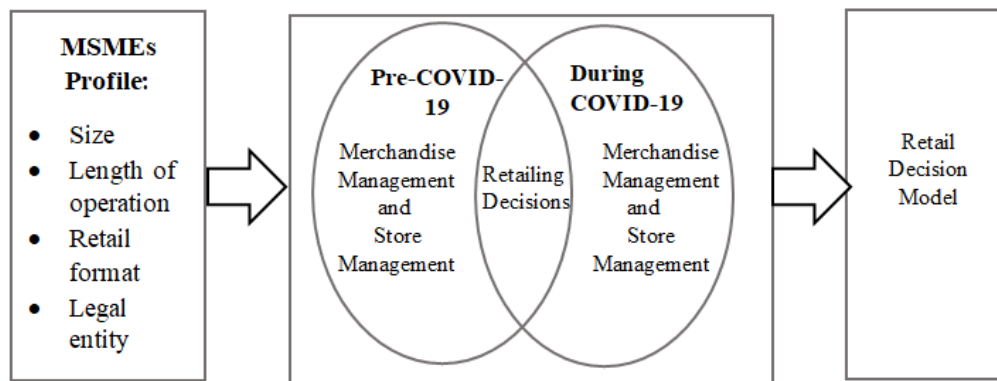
MSMEs Profile:

- Size
- Length of operation
- Retail format
- Legal entity

Pre-COVID-19

Merchandise Management and Store Management

Retailing Decisions

During COVID-19

Merchandise Management and Store Management

Retail Decision Model